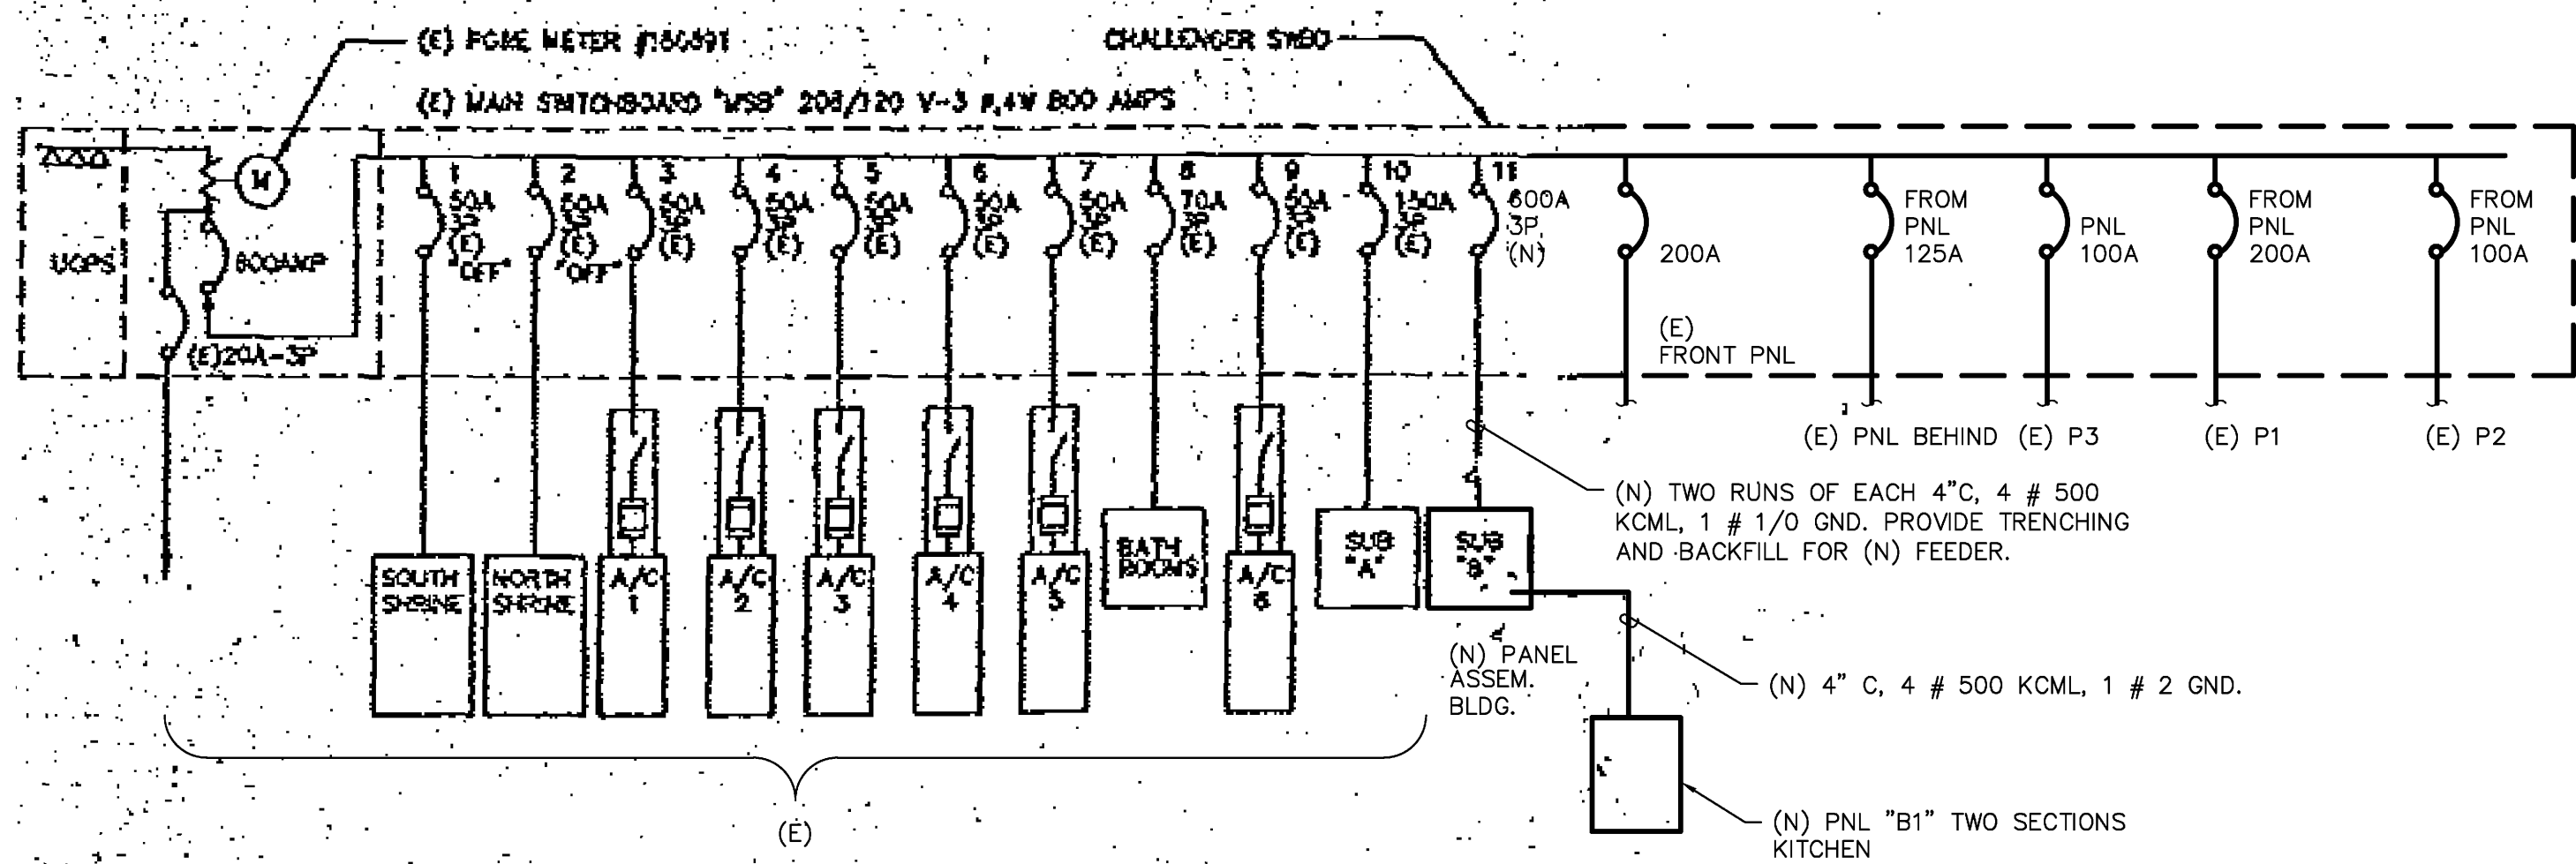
(E) PG&E METER #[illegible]

CHALLENGER SWBD

(E) MAIN SWITCHBOARD "MSB" 208/120 V-3 Ø,4W 800 AMPS

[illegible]

UGPS

800AMP

(E)20A-3P

1 50A 3P (E) "OFF"

2 50A 3P (E) "OFF"

3 50A 3P (E)

4 50A 3P (E)

5 50A 3P (E)

6 50A 3P (E)

7 50A 3P (E)

8 70A 3P (E)

9 50A 3P (E)

10 150A 3P (E)

11 600A 3P (N)

200A

FROM PNL 125A

PNL 100A

FROM PNL 200A

FROM PNL 100A

(E) FRONT PNL

(E) PNL BEHIND

(E) P3

(E) P1

(E) P2

(N) TWO RUNS OF EACH 4"C, 4 # 500 KCML, 1 # 1/0 GND. PROVIDE TRENCHING AND BACKFILL FOR (N) FEEDER.

SOUTH SHRINE

NORTH SHRINE

A/C 1

A/C 2

A/C 3

A/C 4

A/C 5

BATH ROOMS

A/C 6

SUB "A"

SUB "B"

(N) PANEL ASSEM. BLDG.

(N) 4" C, 4 # 500 KCML, 1 # 2 GND.

(E)

(N) PNL "B1" TWO SECTIONS KITCHEN